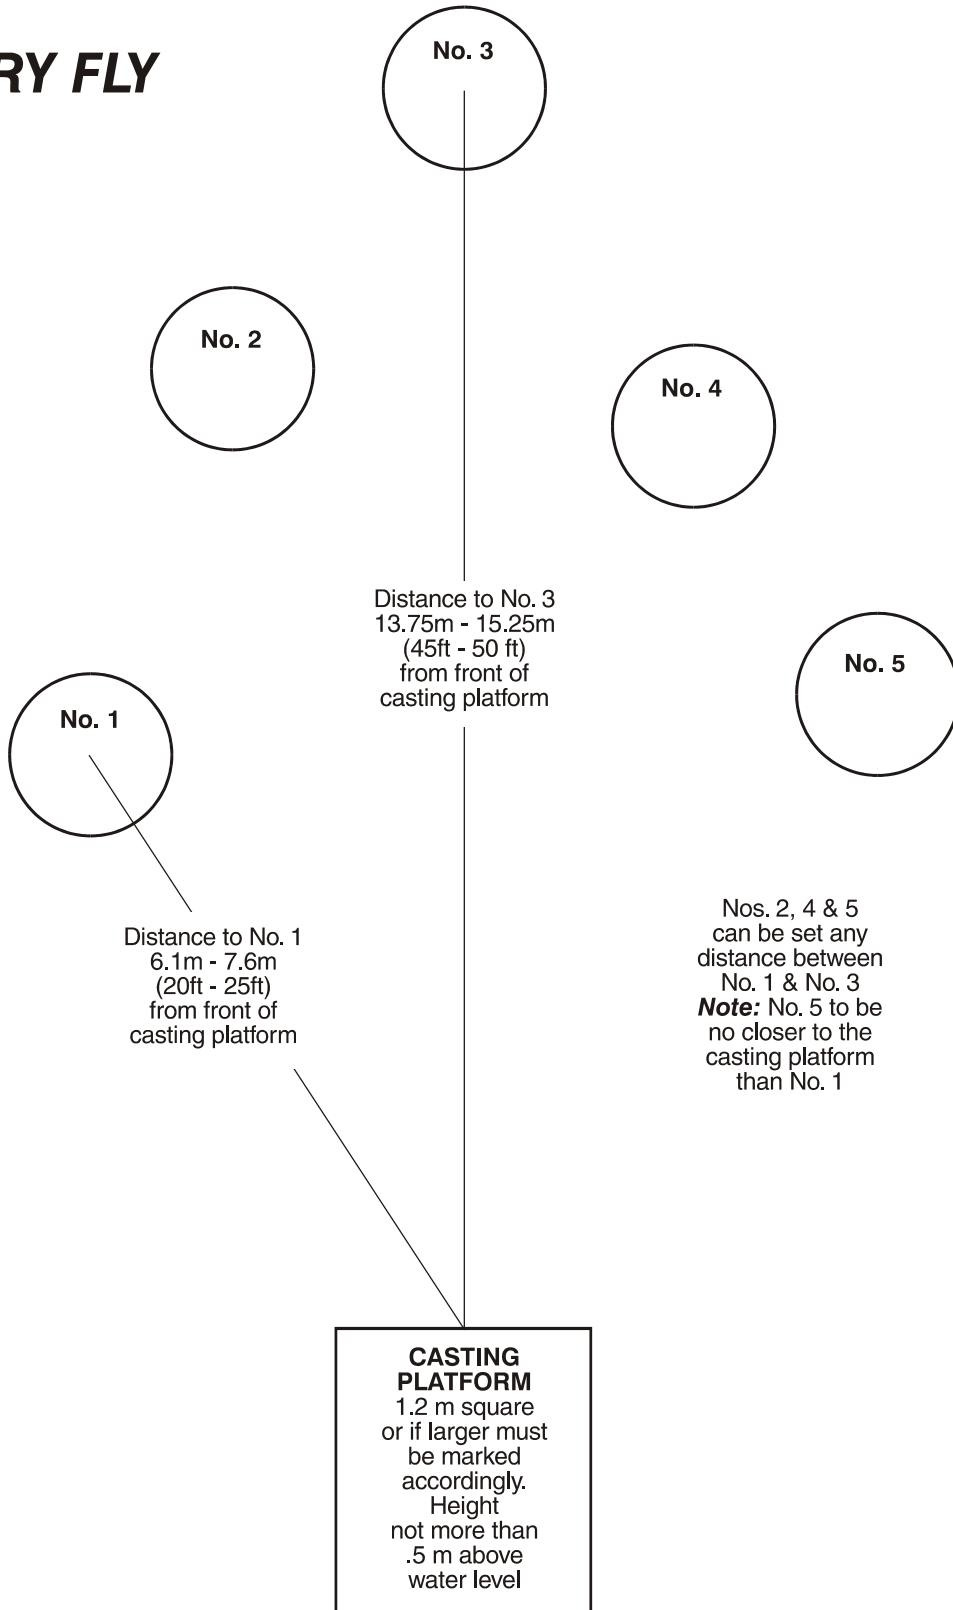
RY FLY

No. 3

No. 2

No. 4

Distance to No. 3 13.75m - 15.25m (45ft - 50 ft) from front of casting platform

No. 5

No. 1

Distance to No. 1 6.1m - 7.6m (20ft - 25ft) from front of casting platform

Nos. 2, 4 & 5 can be set any distance between No. 1 & No. 3 ***Note:*** No. 5 to be no closer to the casting platform than No. 1

**CASTING PLATFORM**
1.2 m square or if larger must be marked accordingly. Height not more than .5 m above water level